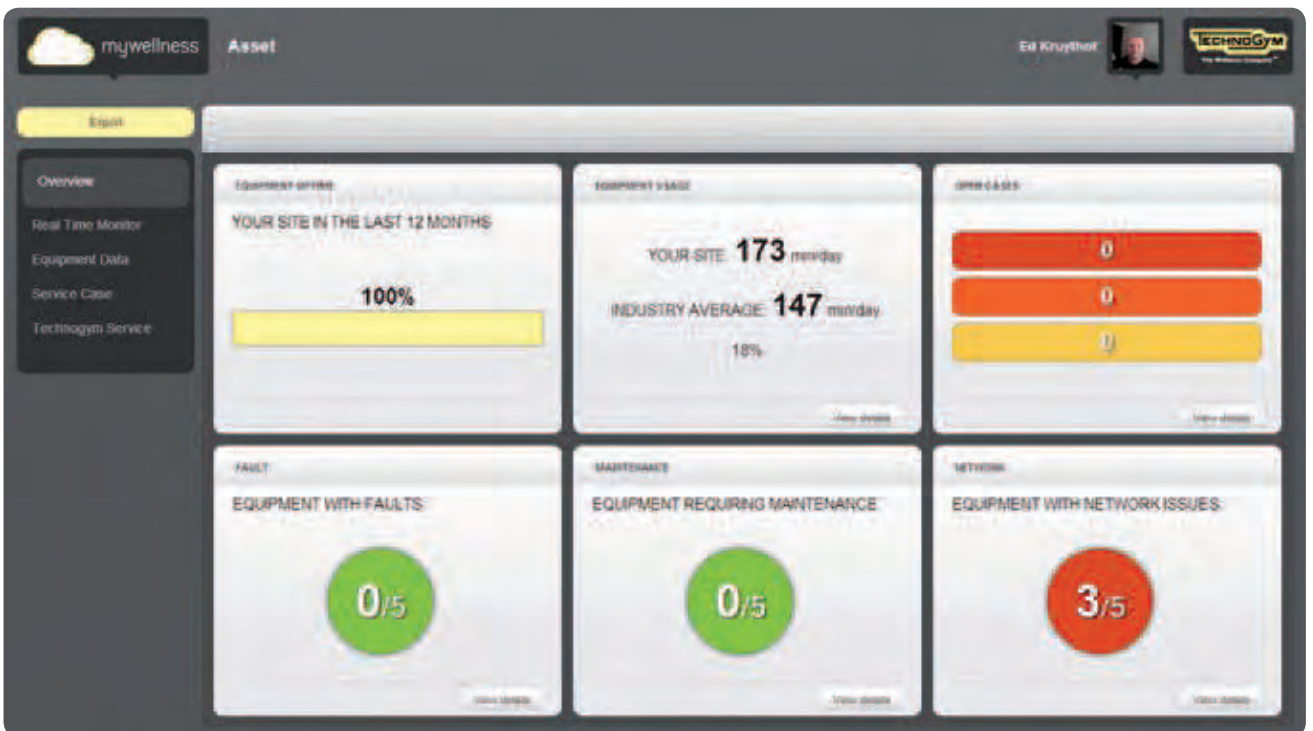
mywellness

Asset

Ed Kruythof

TECHNOGYM
The Wellness Company

Export

Overview

Real Time Monitor

Equipment Data

Service Case

Technogym Service

EQUIPMENT UPTIME

YOUR SITE IN THE LAST 12 MONTHS

100%

EQUIPMENT USAGE

YOUR SITE: 173 min/day

INDUSTRY AVERAGE: 147 min/day

18%

View details

OPEN CASES

0

0

0

View details

FAULT

EQUIPMENT WITH FAULTS:

0/5

View details

MAINTENANCE

EQUIPMENT REQUIRING MAINTENANCE

0/5

View details

NETWORK

EQUIPMENT WITH NETWORK ISSUES:

3/5

View details